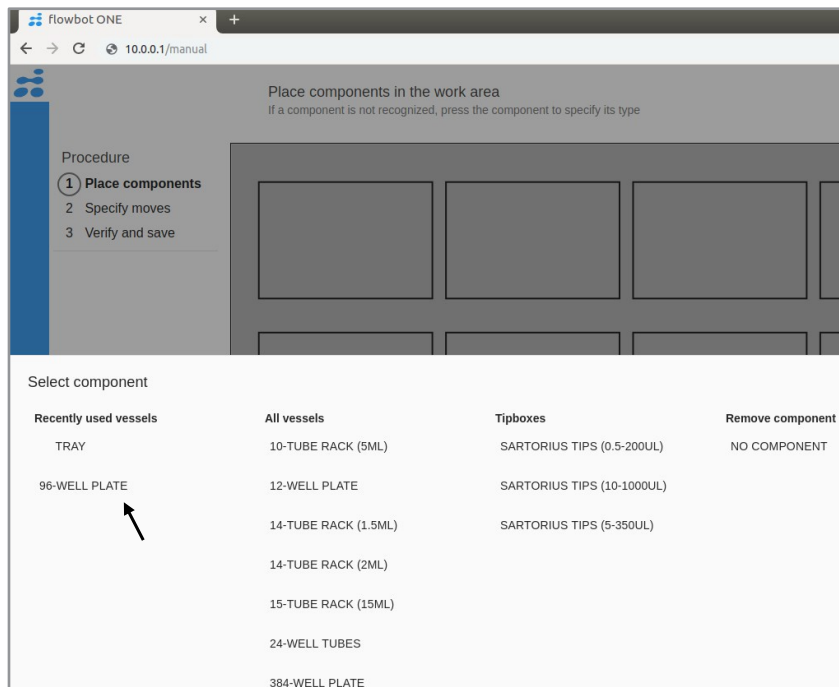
flowbot ONE ×
+
10.0.0.1/manual

Place components in the work area
If a component is not recognized, press the component to specify its type

Procedure
1 Place components
2 Specify moves
3 Verify and save

Select component

| Recently used vessels | All vessels | Tipboxes | Remove component |
|---|---|---|---|
| TRAY | 10-TUBE RACK (5ML) | SARTORIUS TIPS (0.5-200UL) | NO COMPONENT |
| 96-WELL PLATE | 12-WELL PLATE | SARTORIUS TIPS (10-1000UL) | |
| | 14-TUBE RACK (1.5ML) | SARTORIUS TIPS (5-350UL) | |
| | 14-TUBE RACK (2ML) | | |
| | 15-TUBE RACK (15ML) | | |
| | 24-WELL TUBES | | |
| | 384-WELL PLATE | | |